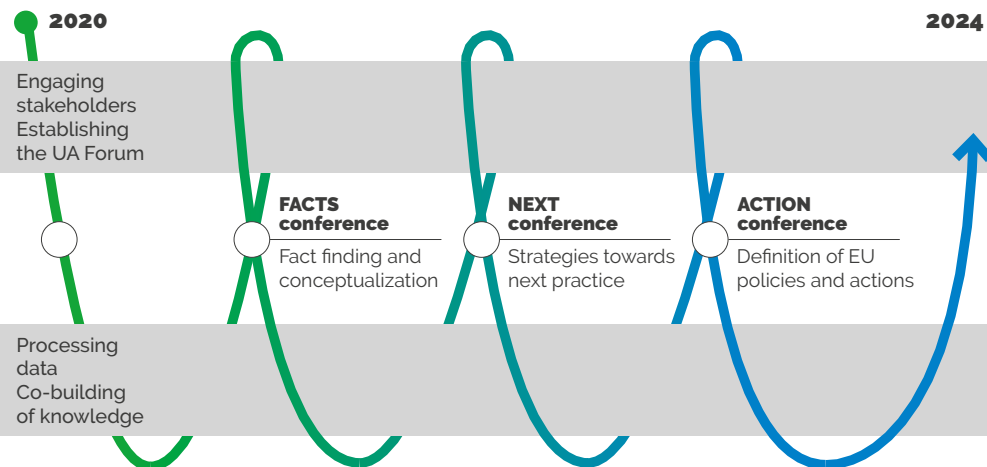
2020

2024

Engaging stakeholders
Establishing the UA Forum

FACTS conference
Fact finding and conceptualization

NEXT conference
Strategies towards next practice

ACTION conference
Definition of EU policies and actions

Processing data
Co-building of knowledge